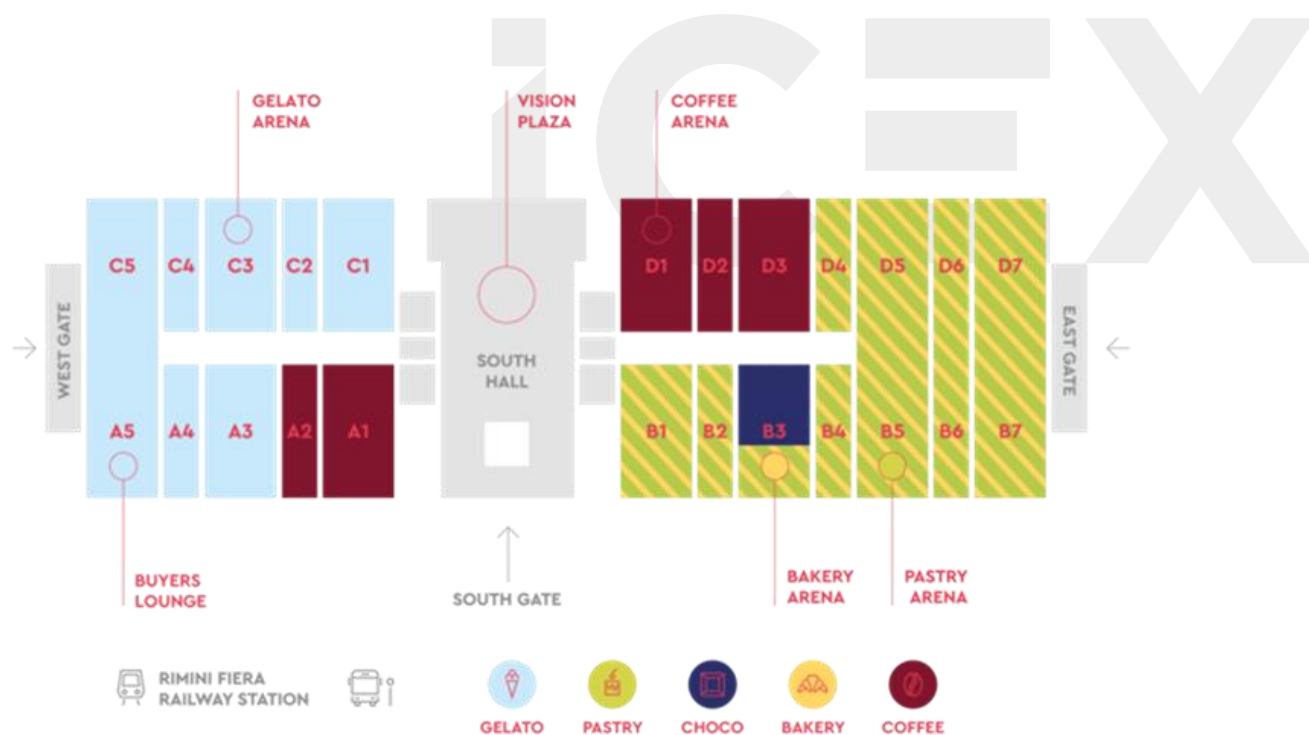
ICEX

GELATO ARENA

VISION PLAZA

COFFEE ARENA

C5 C4 C3 C2 C1

WEST GATE

A5 A4 A3 A2 A1

SOUTH HALL

D1 D2 D3 D4 D5 D6 D7

EAST GATE

B1 B2 B3 B4 B5 B6 B7

BUYERS LOUNGE

SOUTH GATE

BAKERY ARENA

PASTRY ARENA

RIMINI FIERA RAILWAY STATION

GELATO PASTRY CHOCO BAKERY COFFEE